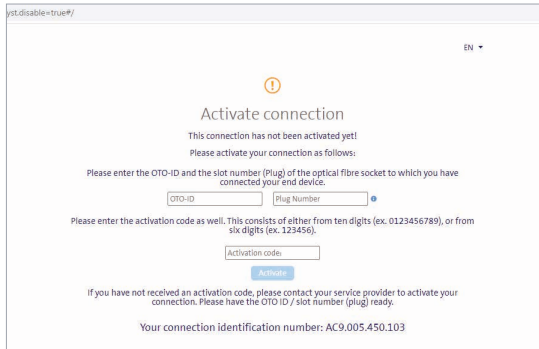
yst.disable=true#/

EN

Activate connection

This connection has not been activated yet!

Please activate your connection as follows:

Please enter the OTO-ID and the slot number (Plug) of the optical fibre socket to which you have connected your end device.

OTO-ID

Plug Number

Please enter the activation code as well. This consists of either from ten digits (ex. 0123456789), or from six digits (ex. 123456).

Activation code:

Activate

If you have not received an activation code, please contact your service provider to activate your connection. Please have the OTO ID / slot number (plug) ready.

Your connection identification number: AC9.005.450.103